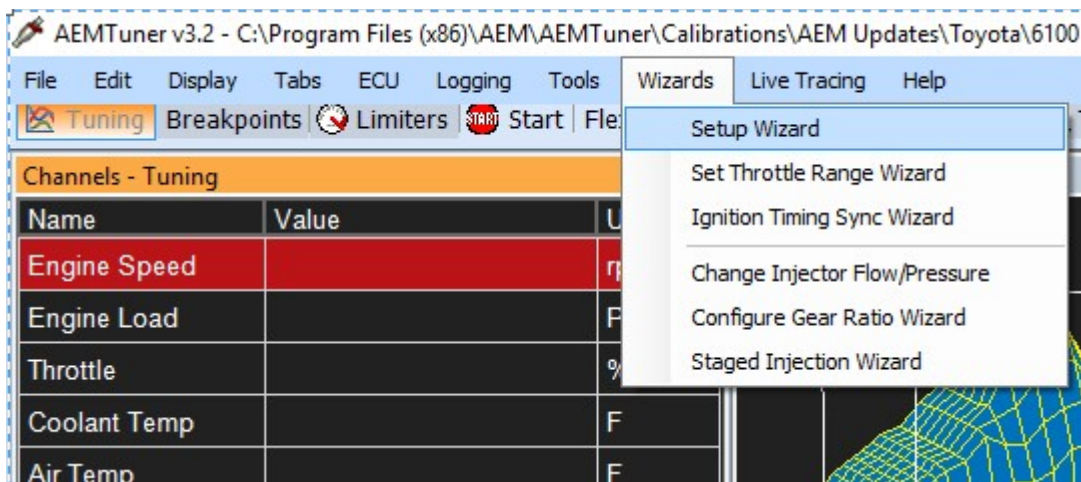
AEMTuner v3.2 - C:\Program Files (x86)\AEM\AEMTuner\Calibrations\AEM Updates\Toyota\6100

File Edit Display Tabs ECU Logging Tools Wizards Live Tracing Help

Tuning Breakpoints Limiters START Start Fle

Setup Wizard
Set Throttle Range Wizard
Ignition Timing Sync Wizard
Change Injector Flow/Pressure
Configure Gear Ratio Wizard
Staged Injection Wizard

Channels - Tuning

| Name | Value | U |
|---|---|---|
| Engine Speed | | rp |
| Engine Load | | P |
| Throttle | | % |
| Coolant Temp | | F |
| Air Temp | | F |